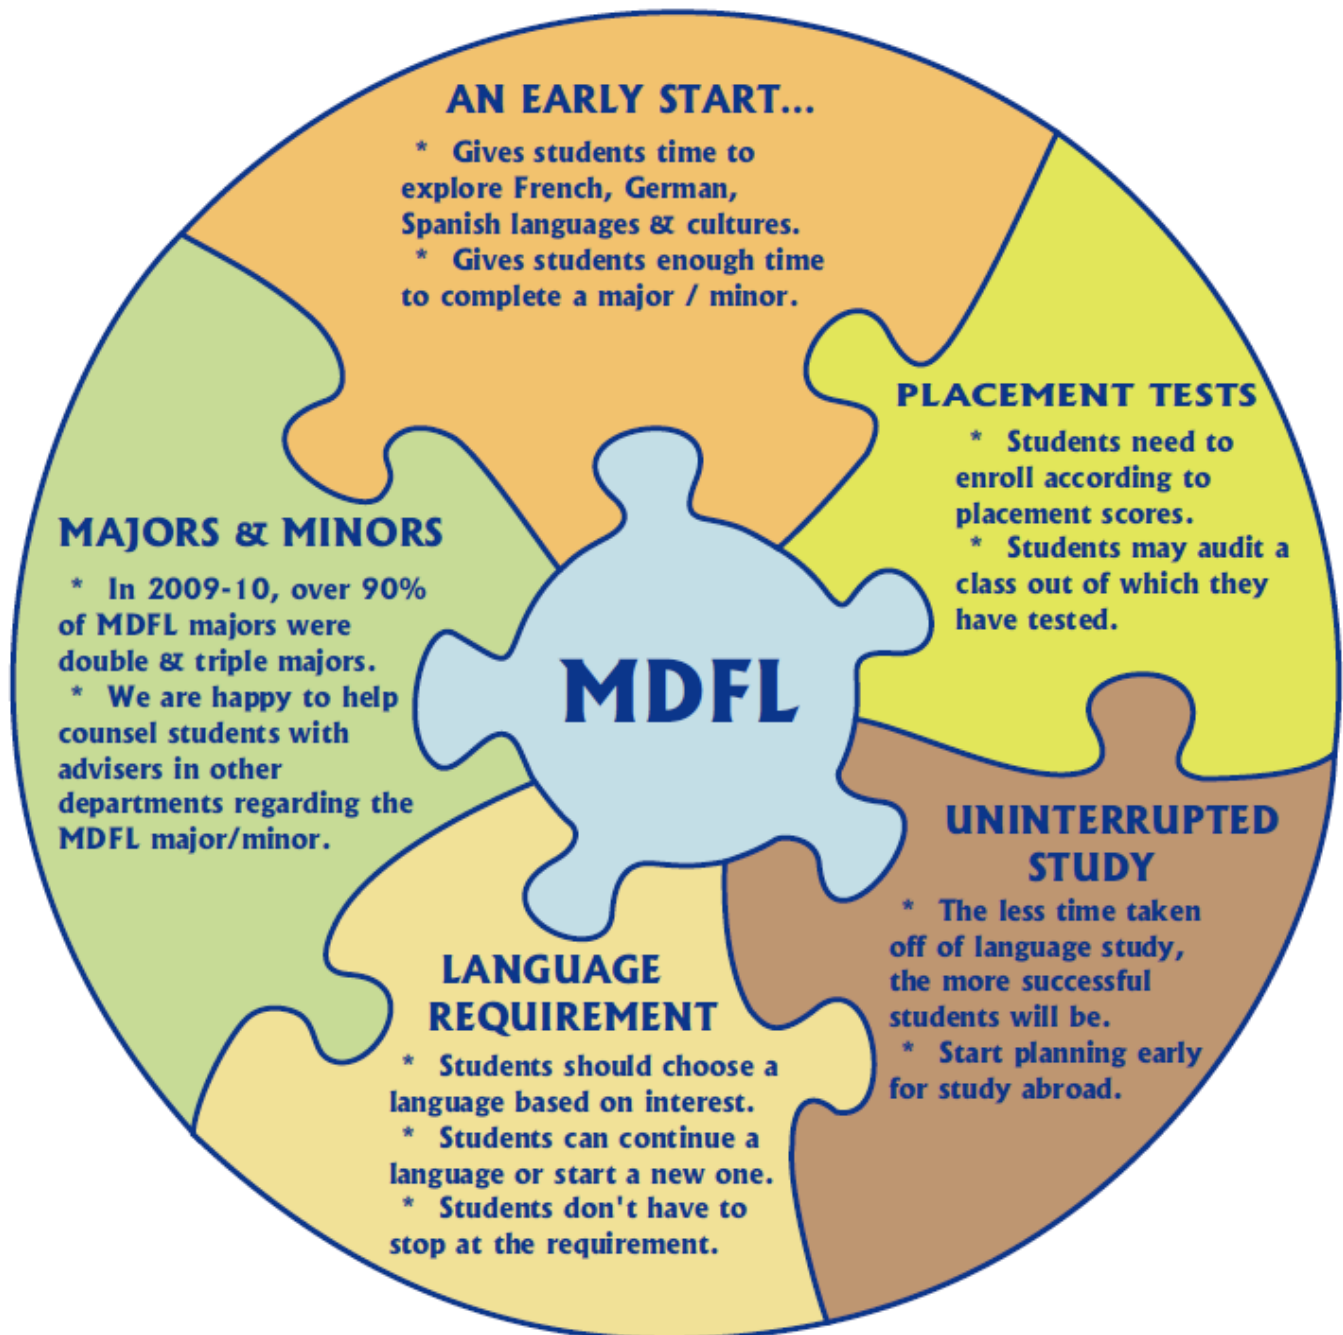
AN EARLY START...

* Gives students time to explore French, German, Spanish languages & cultures.
* Gives students enough time to complete a major / minor.

PLACEMENT TESTS

* Students need to enroll according to placement scores.
* Students may audit a class out of which they have tested.

MAJORS & MINORS

* In 2009-10, over 90% of MDFL majors were double & triple majors.
* We are happy to help counsel students with advisers in other departments regarding the MDFL major/minor.

MDFL

UNINTERRUPTED STUDY

* The less time taken off of language study, the more successful students will be.
* Start planning early for study abroad.

LANGUAGE REQUIREMENT

* Students should choose a language based on interest.
* Students can continue a language or start a new one.
* Students don't have to stop at the requirement.